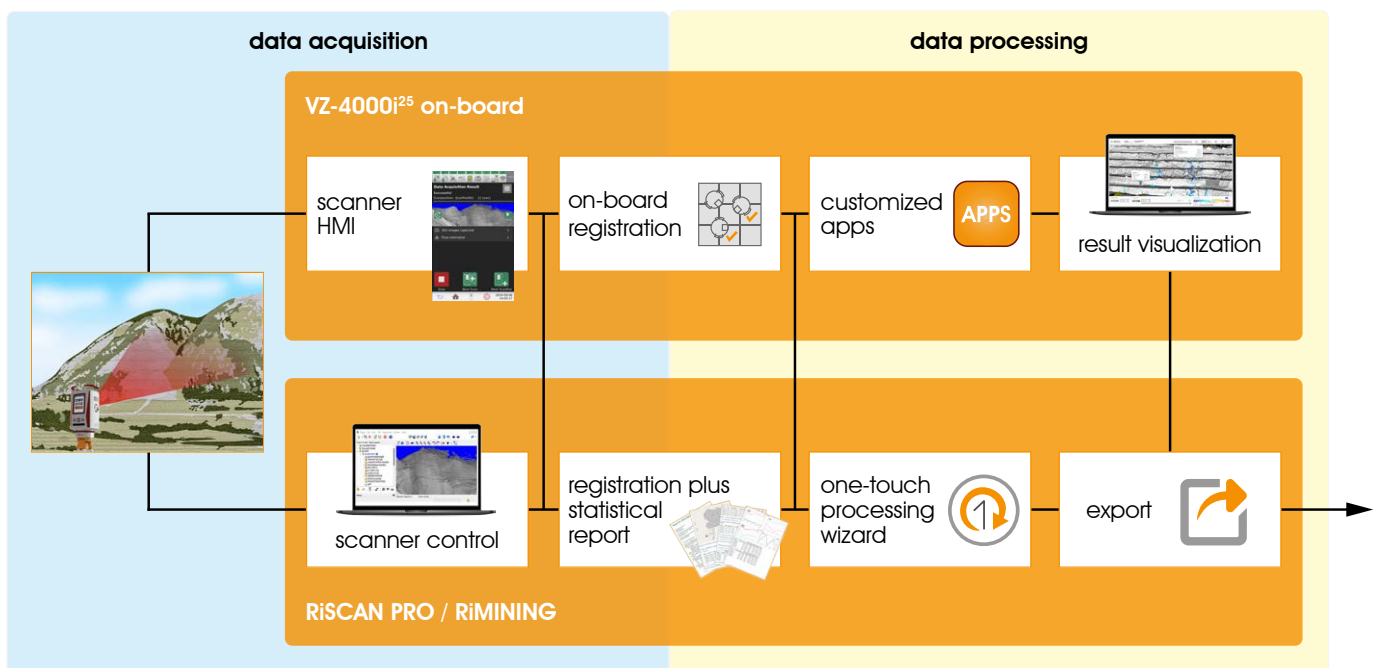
data acquisition

data processing

VZ-4000i$^{25}$ on-board

scanner HMI

Data Acquisition Result

on-board registration

customized apps

APPS

result visualization

scanner control

registration plus statistical report

one-touch processing wizard

export

RiSCAN PRO / RiMINING